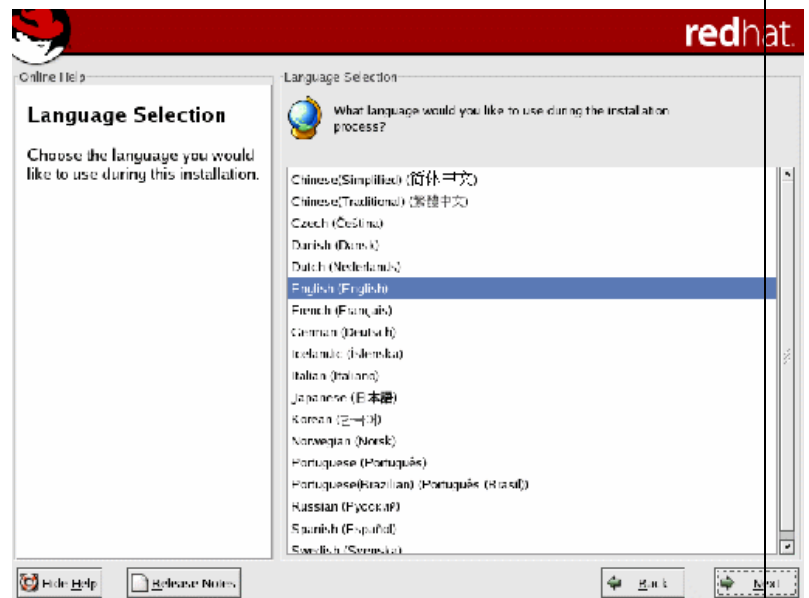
redhat.

Online Help

Language Selection

Choose the language you would like to use during this installation.

Language Selection

What language would you like to use during the installation process?

Chinese(Simplified) (简体中文)
Chinese(Traditional) (繁體中文)
Czech (Čeština)
Danish (Dansk)
Dutch (Nederlands)
English (English)
French (Français)
German (Deutsch)
Icelandic (Íslenska)
Italian (Italiano)
Japanese (日本語)
Korean (한국어)
Norwegian (Norsk)
Portuguese (Português)
Portuguese(Brazilian) (Português (Brasil))
Russian (Русский)
Spanish (Español)
Swedish (Svenska)

Hide Help
Release Notes
Back
Next